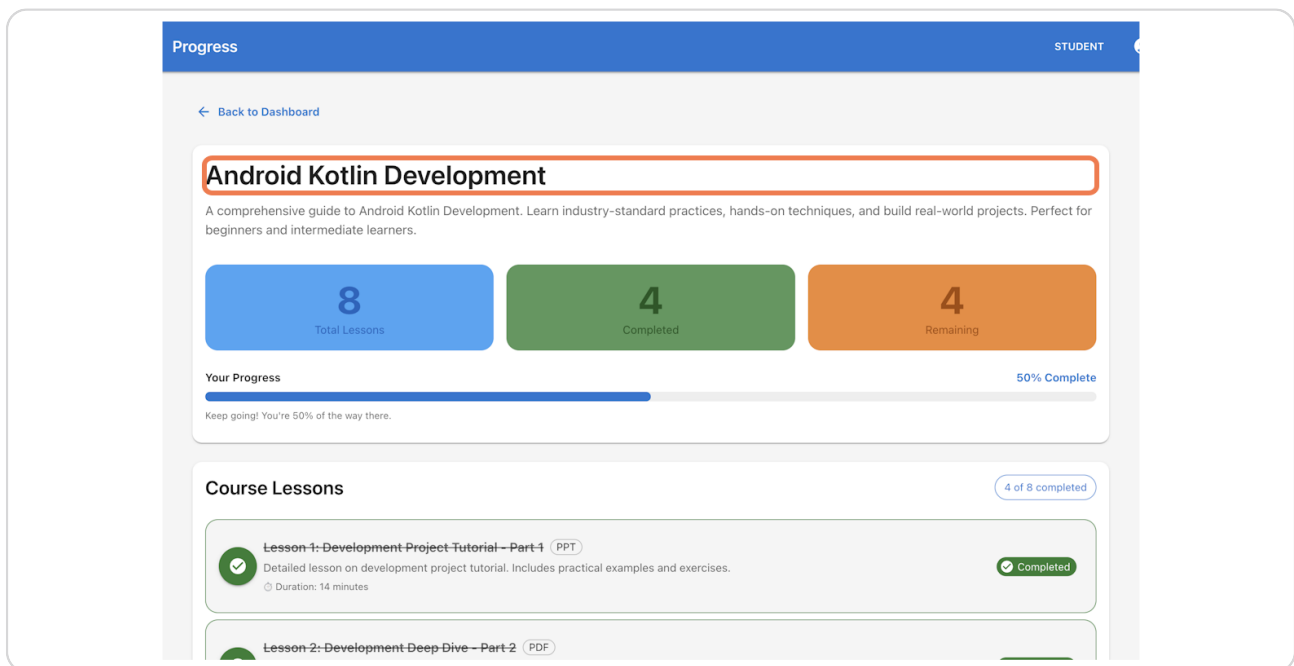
Progress

STUDENT

← Back to Dashboard

Android Kotlin Development

A comprehensive guide to Android Kotlin Development. Learn industry-standard practices, hands-on techniques, and build real-world projects. Perfect for beginners and intermediate learners.

8
Total Lessons

4
Completed

4
Remaining

Your Progress

50% Complete

Keep going! You're 50% of the way there.

Course Lessons

4 of 8 completed

Lesson 1: Development Project Tutorial - Part 1 PPT

Detailed lesson on development project tutorial. Includes practical examples and exercises.

Duration: 14 minutes

Completed

Lesson 2: Development Deep Dive - Part 2 PDF